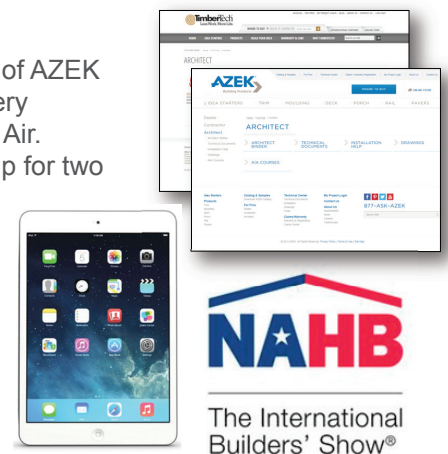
of AZEK
ery
Air.
p for two

TimberTech

ARCHITECT

AZEK Building Products

WHERE TO BUY

IDEA STARTERS TRIP MOULDING DECK PORCH RAIL PAVERS

Dealer
Contractor
Architect

ARCHITECT

ARCHITECT BINDER
TECHNICAL DOCUMENTS
INSTALLATION HELP
DRAWINGS
AIA COURSES

877-ASK-AZEK

NAHB

The International Builders' Show®